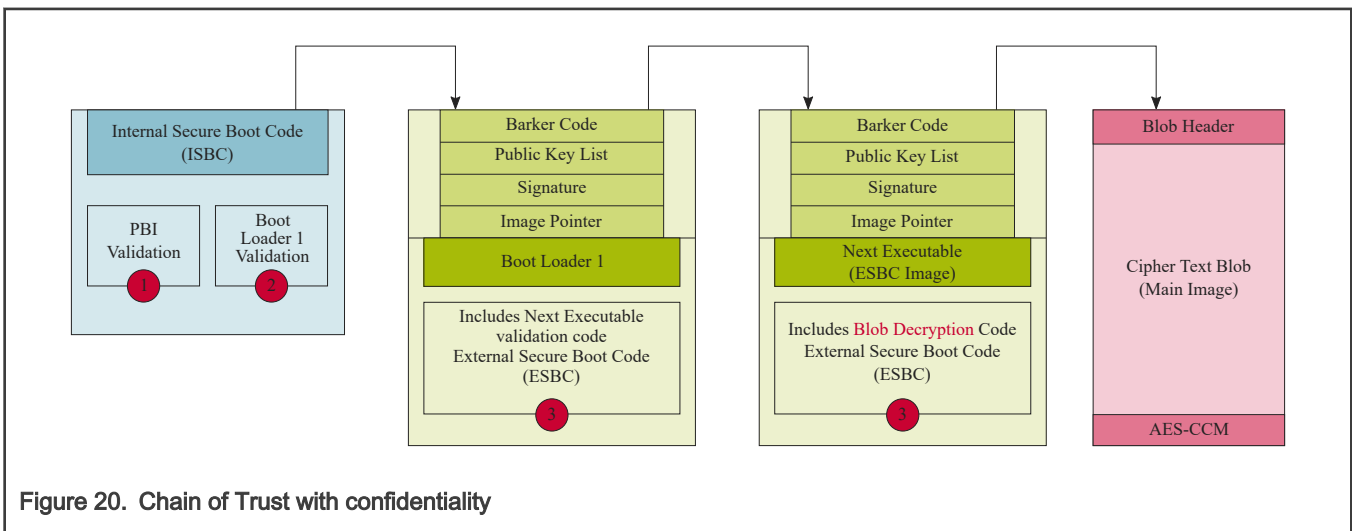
Internal Secure Boot Code (ISBC)

PBI Validation

1

Boot Loader 1 Validation

2

Barker Code

Public Key List

Signature

Image Pointer

Boot Loader 1

Includes Next Executable validation code External Secure Boot Code (ESBC)

3

Barker Code

Public Key List

Signature

Image Pointer

Next Executable (ESBC Image)

Includes Blob Decryption Code External Secure Boot Code (ESBC)

3

Blob Header

Cipher Text Blob (Main Image)

AES-CCM

Figure 20. Chain of Trust with confidentiality